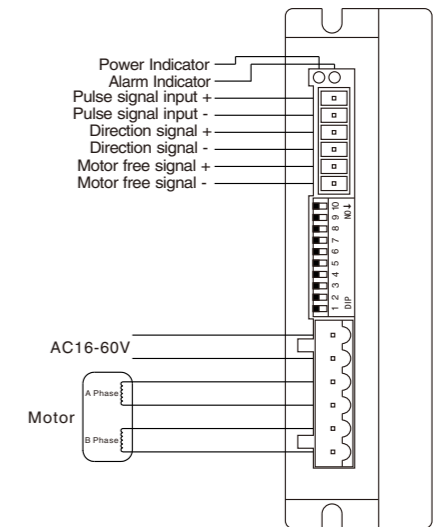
Power Indicator
Alarm Indicator
Pulse signal input +
Pulse signal input -
Direction signal +
Direction signal -
Motor free signal +
Motor free signal -

1 2 3 4 5 6 7 8 9 10
ON↓
DIP

AC16-60V

A Phase
Motor
B Phase